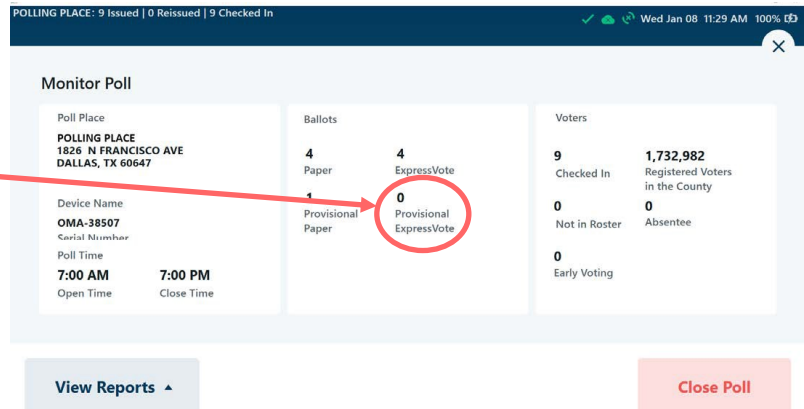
POLLING PLACE: 9 Issued | 0 Reissued | 9 Checked In

Wed Jan 08 11:29 AM 100%

×

Monitor Poll

Poll Place

POLLING PLACE
1826 N FRANCISCO AVE
DALLAS, TX 60647

Device Name

OMA-38507

Serial Number

Poll Time

7:00 AM
Open Time

7:00 PM
Close Time

Ballots

4
Paper

4
ExpressVote

1
Provisional Paper

0
Provisional ExpressVote

Voters

9
Checked In

1,732,982
Registered Voters in the County

0
Not in Roster

0
Absentee

0
Early Voting

View Reports ▲

Close Poll